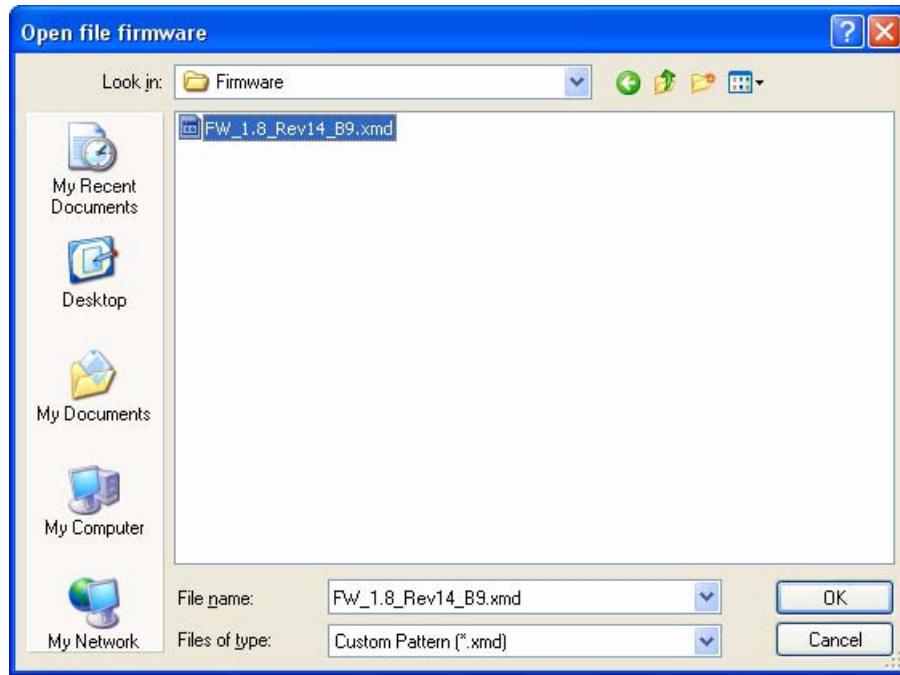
Open file firmware

Look in: Firmware

FW_1.8_Rev14_B9.xmd

My Recent Documents

Desktop

My Documents

My Computer

My Network

File name: FW_1.8_Rev14_B9.xmd

Files of type: Custom Pattern (*.xmd)

OK

Cancel